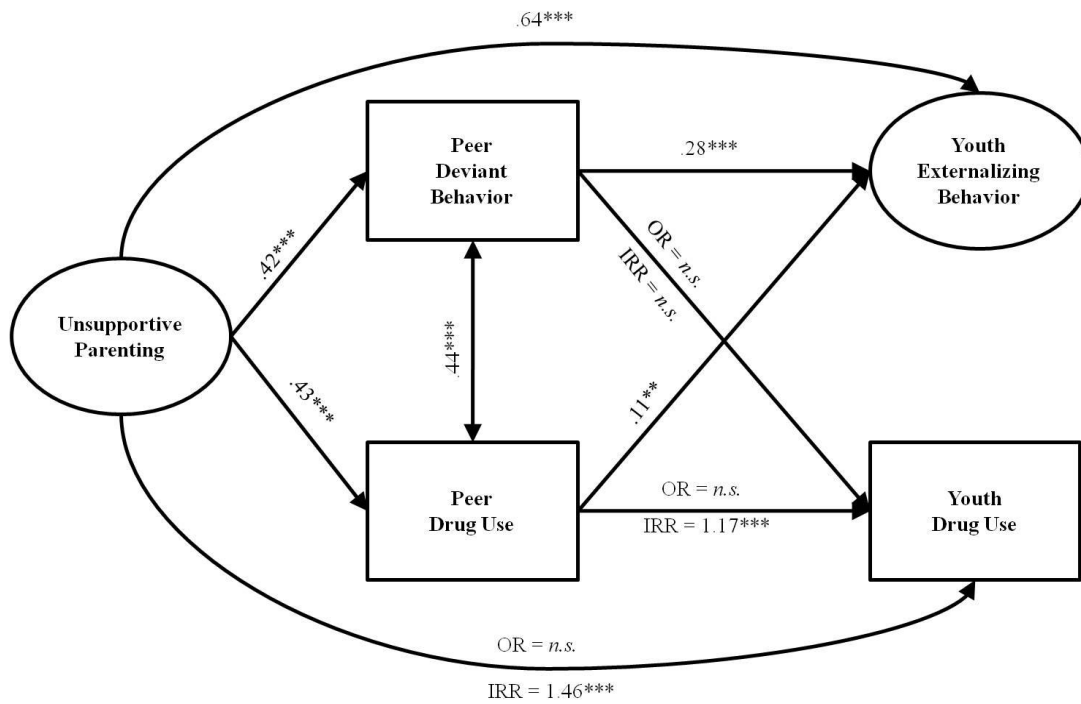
.64***

Peer Deviant Behavior

.28***

Youth Externalizing Behavior

.42***

OR = *n.s.*

IRR = *n.s.*

Unsupportive Parenting

.44***

.43***

.11**

Peer Drug Use

OR = *n.s.*

IRR = 1.17***

Youth Drug Use

OR = *n.s.*

IRR = 1.46***